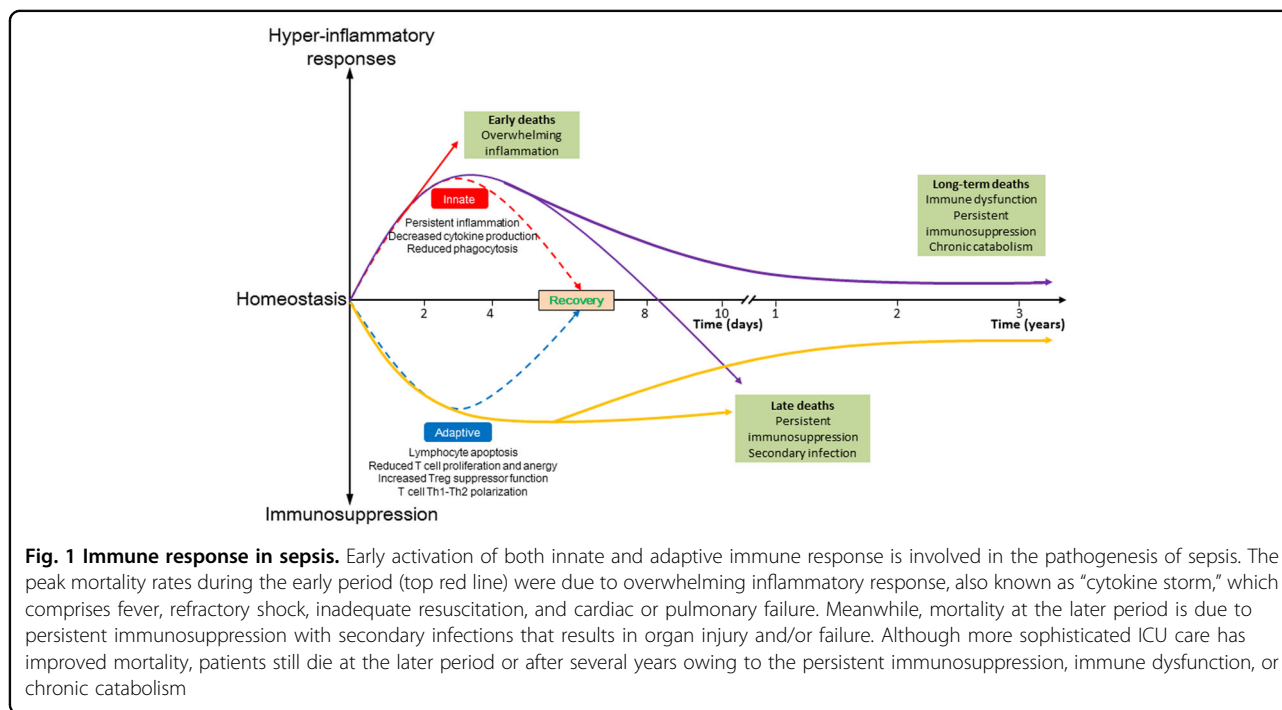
Hyper-inflammatory responses

Early deaths
Overwhelming inflammation

Innate

Persistent inflammation
Decreased cytokine production
Reduced phagocytosis

Long-term deaths
Immune dysfunction
Persistent immunosuppression
Chronic catabolism

Homeostasis

Recovery

2 4 8 10 Time (days) 1 2 3 Time (years)

Late deaths
Persistent immunosuppression
Secondary infection

Adaptive

Lymphocyte apoptosis
Reduced T cell proliferation and anergy
Increased Treg suppressor function
T cell Th1-Th2 polarization

Immunosuppression

**Fig. 1 Immune response in sepsis.** Early activation of both innate and adaptive immune response is involved in the pathogenesis of sepsis. The peak mortality rates during the early period (top red line) were due to overwhelming inflammatory response, also known as “cytokine storm,” which comprises fever, refractory shock, inadequate resuscitation, and cardiac or pulmonary failure. Meanwhile, mortality at the later period is due to persistent immunosuppression with secondary infections that results in organ injury and/or failure. Although more sophisticated ICU care has improved mortality, patients still die at the later period or after several years owing to the persistent immunosuppression, immune dysfunction, or chronic catabolism